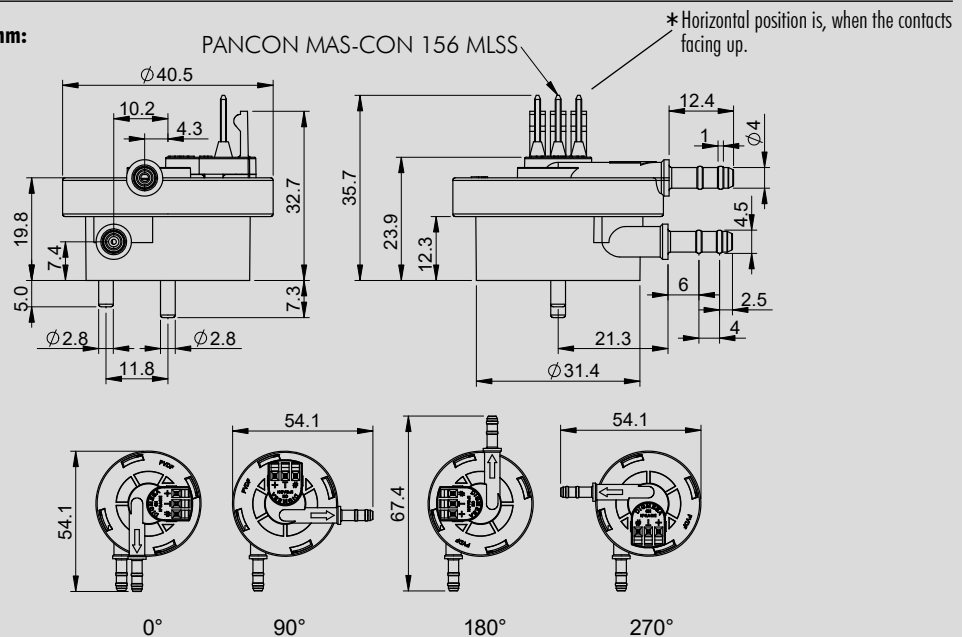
m:

PANCON MAS-CON 156 MLSS

∗Horizontal position is, when the contacts facing up.

$\varnothing$40.5
10.2
4.3
32.7
19.8
7.4
5.0
7.3
$\varnothing$2.8
$\varnothing$2.8
11.8

35.7
23.9
12.3
12.4
1
$\varnothing$4
4.5
6
2.5
4
21.3
$\varnothing$31.4

54.1
54.1
67.4
54.1

0°
90°
180°
270°